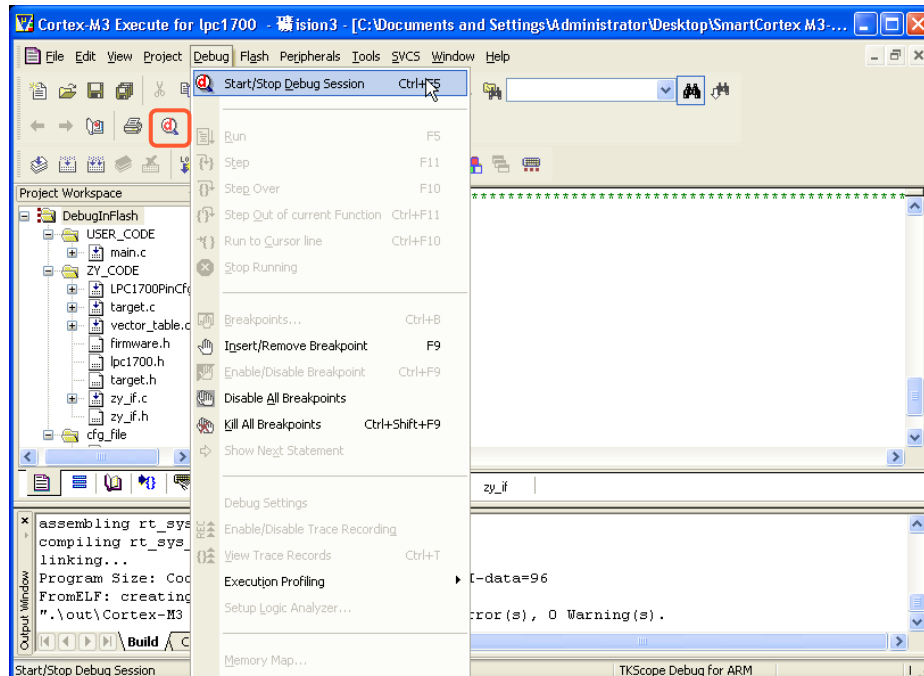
Cortex-M3 Execute for lpc1700 - 礦ision3 - [C:\Documents and Settings\Administrator\Desktop\SmartCortex M3-...

File Edit View Project Debug Flash Peripherals Tools SVCS Window Help

Start/Stop Debug Session Ctrl+F5
Run F5
Step F11
Step Over F10
Step Out of current Function Ctrl+F11
Run to Cursor line Ctrl+F10
Stop Running
Breakpoints... Ctrl+B
Insert/Remove Breakpoint F9
Enable/Disable Breakpoint Ctrl+F9
Disable All Breakpoints
Kill All Breakpoints Ctrl+Shift+F9
Show Next Statement
Debug Settings
Enable/Disable Trace Recording
View Trace Records Ctrl+T
Execution Profiling
Setup Logic Analyzer...
Memory Map...

Project Workspace
DebugInFlash
USER_CODE
main.c
ZY_CODE
LPC1700PinCfg
target.c
vector_table.c
firmware.h
lpc1700.h
target.h
zy_if.c
zy_if.h
cfg_file

zy_if

assembling rt_sys
compiling rt_sys_
linking...
Program Size: Coc
FromELF: creating
".\out\Cortex-M3
I-data=96
rror(s), 0 Warning(s).

Output Window
Build

Start/Stop Debug Session
TKScope Debug for ARM